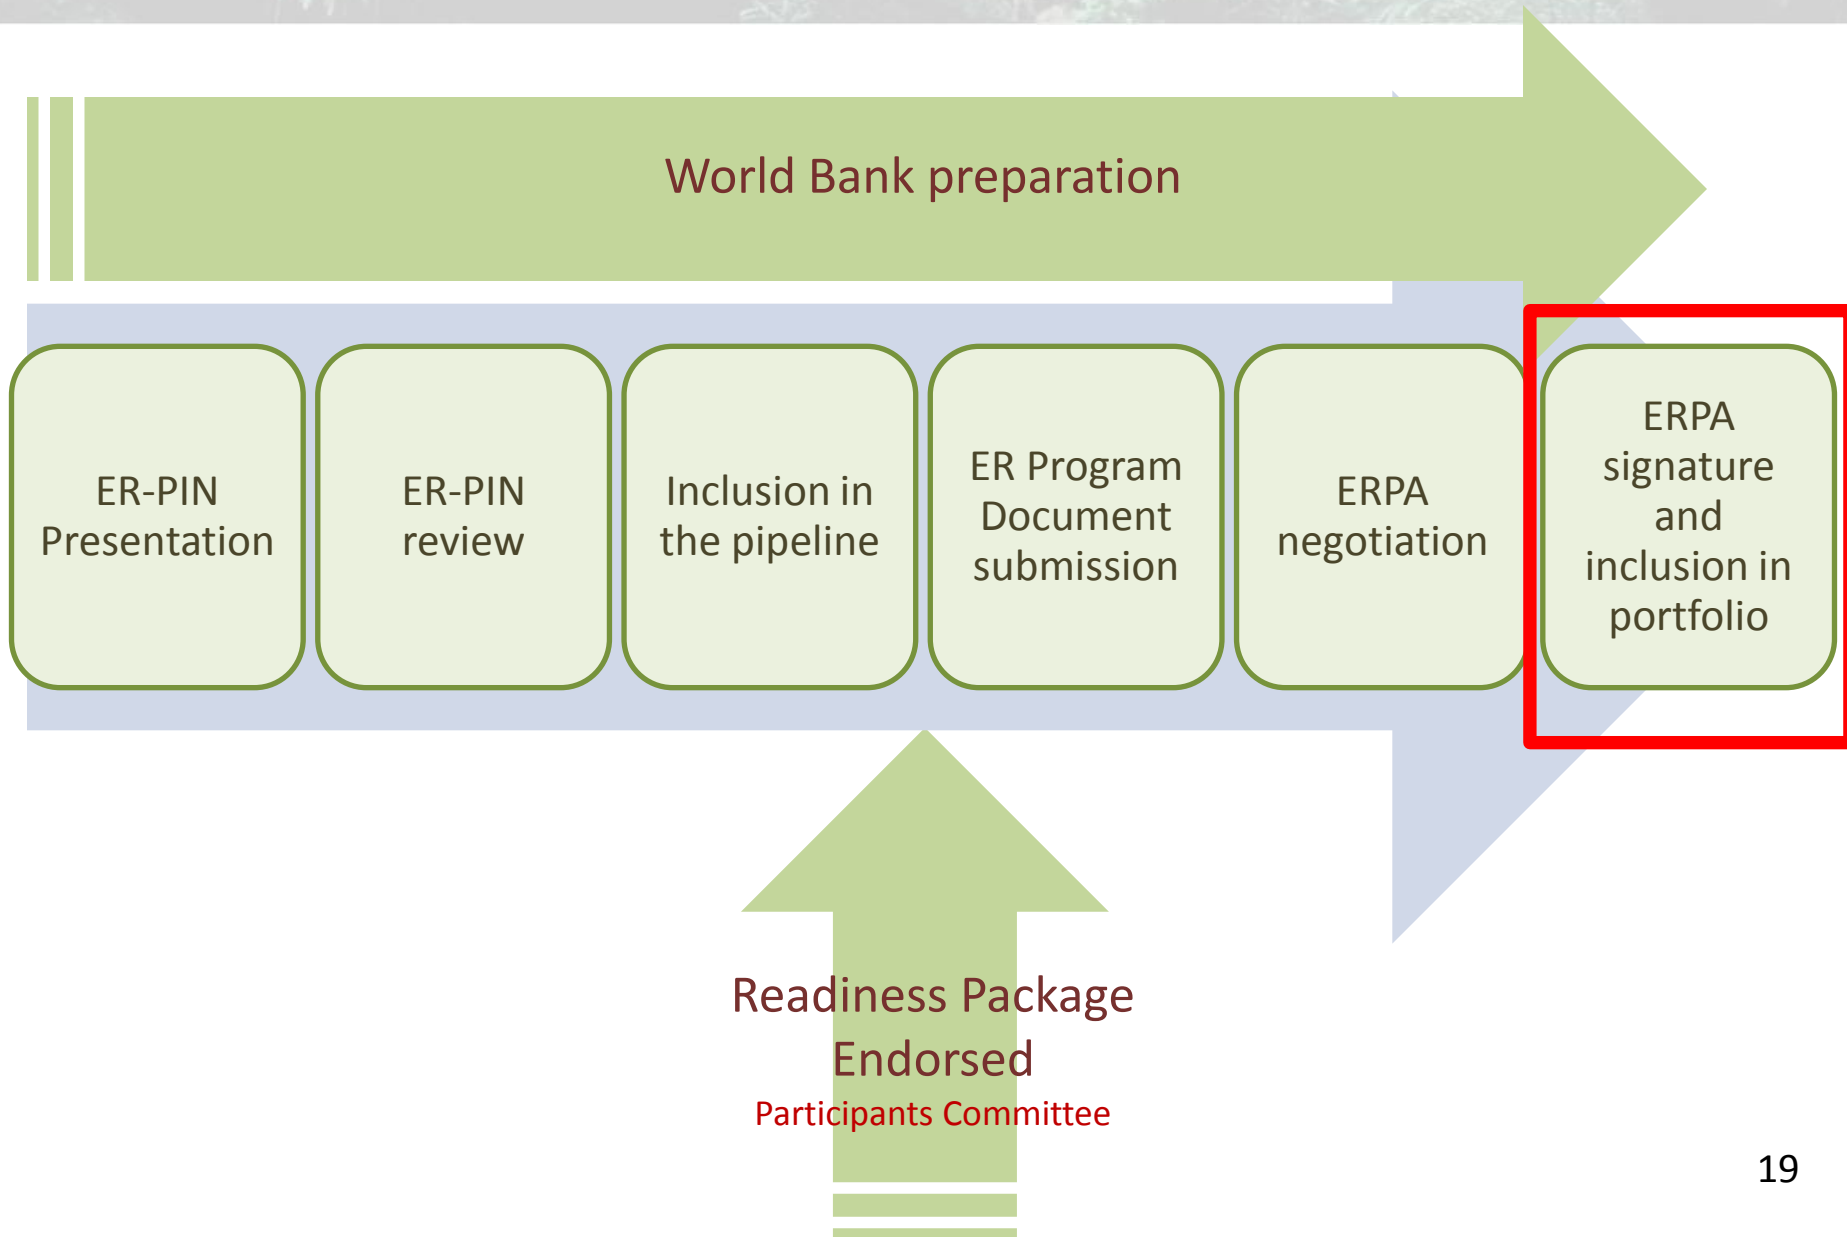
World Bank preparation

ER-PIN Presentation

ER-PIN review

Inclusion in the pipeline

ER Program Document submission

ERPA negotiation

ERPA signature and inclusion in portfolio

Readiness Package Endorsed
Participants Committee

19